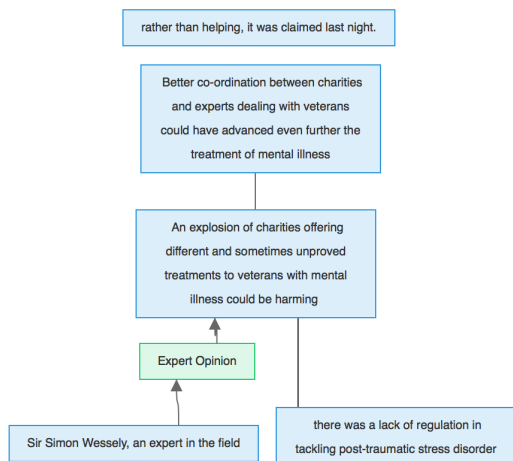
rather than helping, it was claimed last night.

Better co-ordination between charities and experts dealing with veterans could have advanced even further the treatment of mental illness

An explosion of charities offering different and sometimes unproved treatments to veterans with mental illness could be harming

Expert Opinion

Sir Simon Wessely, an expert in the field

there was a lack of regulation in tackling post-traumatic stress disorder